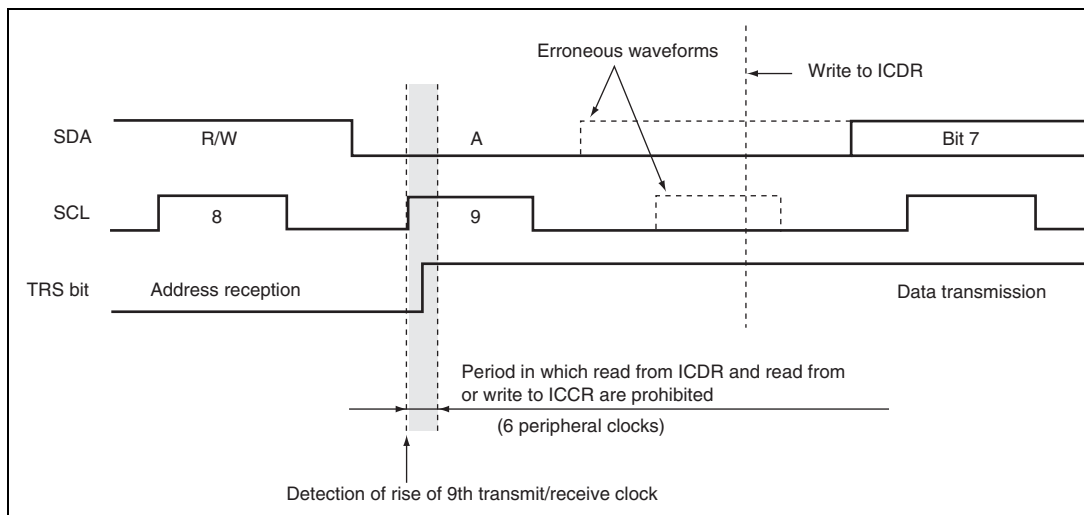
Erroneous waveforms

Write to ICDR

SDA

R/W

A

Bit 7

SCL

8

9

TRS bit

Address reception

Data transmission

Period in which read from ICDR and read from or write to ICCR are prohibited

(6 peripheral clocks)

Detection of rise of 9th transmit/receive clock